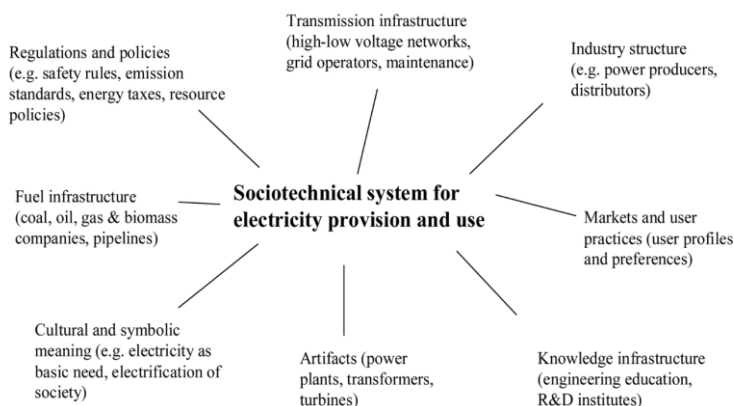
Transmission infrastructure (high-low voltage networks, grid operators, maintenance)

Regulations and policies (e.g. safety rules, emission standards, energy taxes, resource policies)

Industry structure (e.g. power producers, distributors)

Fuel infrastructure (coal, oil, gas & biomass companies, pipelines)

**Sociotechnical system for electricity provision and use**

Markets and user practices (user profiles and preferences)

Cultural and symbolic meaning (e.g. electricity as basic need, electrification of society)

Artifacts (power plants, transformers, turbines)

Knowledge infrastructure (engineering education, R&D institutes)